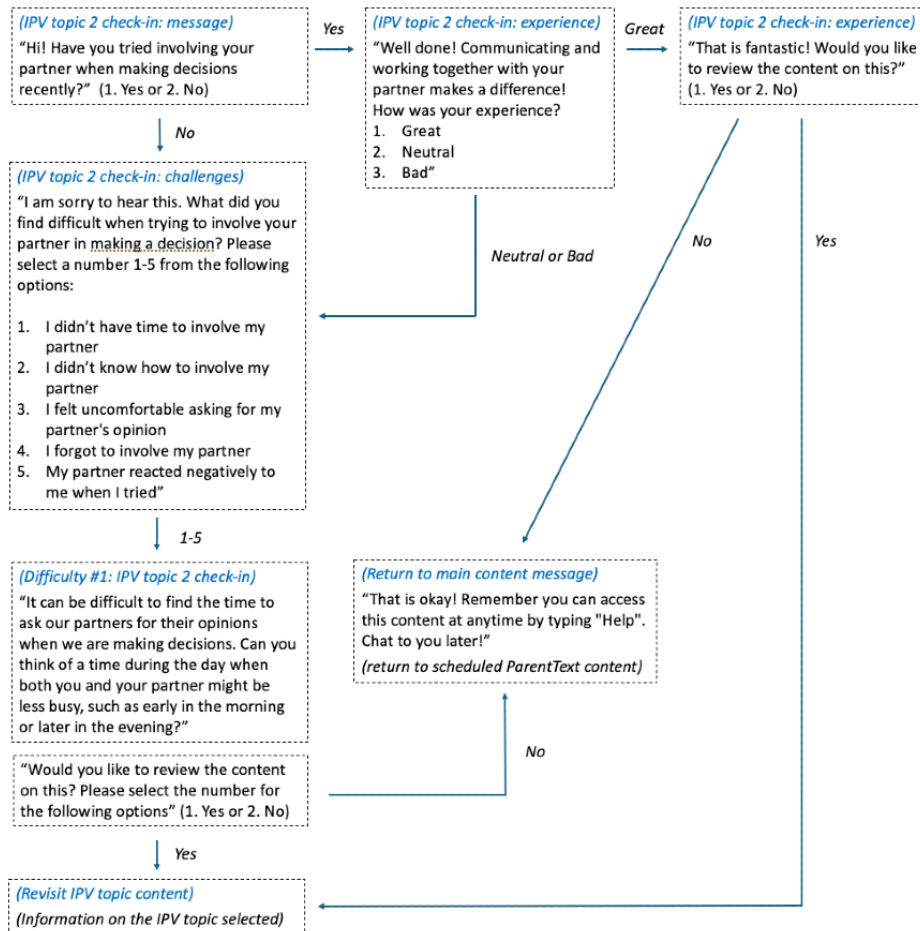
(IPV topic 2 check-in: message)
"Hi! Have you tried involving your partner when making decisions recently?" (1. Yes or 2. No)

Yes

(IPV topic 2 check-in: experience)
"Well done! Communicating and working together with your partner makes a difference! How was your experience?
1. Great
2. Neutral
3. Bad"

Great

(IPV topic 2 check-in: experience)
"That is fantastic! Would you like to review the content on this?" (1. Yes or 2. No)

No

(IPV topic 2 check-in: challenges)
"I am sorry to hear this. What did you find difficult when trying to involve your partner in making a decision? Please select a number 1-5 from the following options:

1. I didn't have time to involve my partner
2. I didn't know how to involve my partner
3. I felt uncomfortable asking for my partner's opinion
4. I forgot to involve my partner
5. My partner reacted negatively to me when I tried"

Neutral or Bad

No

Yes

1-5

(Difficulty #1: IPV topic 2 check-in)
"It can be difficult to find the time to ask our partners for their opinions when we are making decisions. Can you think of a time during the day when both you and your partner might be less busy, such as early in the morning or later in the evening?"

(Return to main content message)
"That is okay! Remember you can access this content at anytime by typing "Help". Chat to you later!"
(return to scheduled ParentText content)

No

"Would you like to review the content on this? Please select the number for the following options" (1. Yes or 2. No)

Yes

(Revisit IPV topic content)
(Information on the IPV topic selected)